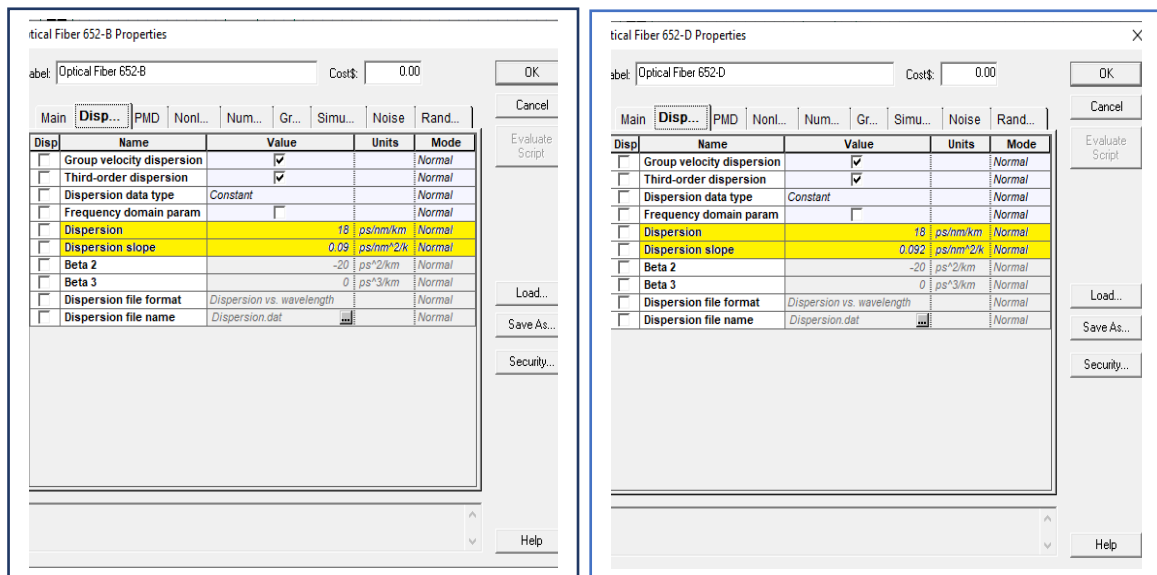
tical Fiber 652-B Properties

abel: Optical Fiber 652-B Cost$: 0.00

OK

Cancel

Evaluate Script

Main | Disp... | PMD | Nonl... | Num... | Gr... | Simu... | Noise | Rand...

| Disp | Name | Value | Units | Mode |
|---|---|---|---|---|
| | Group velocity dispersion | ☑ | | Normal |
| | Third-order dispersion | ☑ | | Normal |
| | Dispersion data type | Constant | | Normal |
| | Frequency domain param | ☐ | | Normal |
| | Dispersion | 18 | ps/nm/km | Normal |
| | Dispersion slope | 0.09 | ps/nm^2/k | Normal |
| | Beta 2 | -20 | ps^2/km | Normal |
| | Beta 3 | 0 | ps^3/km | Normal |
| | Dispersion file format | Dispersion vs. wavelength | | Normal |
| | Dispersion file name | Dispersion.dat ... | | Normal |

Load...

Save As...

Security...

Help

tical Fiber 652-D Properties

×

abel: Optical Fiber 652-D Cost$: 0.00

OK

Cancel

Evaluate Script

Main | Disp... | PMD | Nonl... | Num... | Gr... | Simu... | Noise | Rand...

| Disp | Name | Value | Units | Mode |
|---|---|---|---|---|
| | Group velocity dispersion | ☑ | | Normal |
| | Third-order dispersion | ☑ | | Normal |
| | Dispersion data type | Constant | | Normal |
| | Frequency domain param | ☐ | | Normal |
| | Dispersion | 18 | ps/nm/km | Normal |
| | Dispersion slope | 0.092 | ps/nm^2/k | Normal |
| | Beta 2 | -20 | ps^2/km | Normal |
| | Beta 3 | 0 | ps^3/km | Normal |
| | Dispersion file format | Dispersion vs. wavelength | | Normal |
| | Dispersion file name | Dispersion.dat ... | | Normal |

Load...

Save As...

Security...

Help